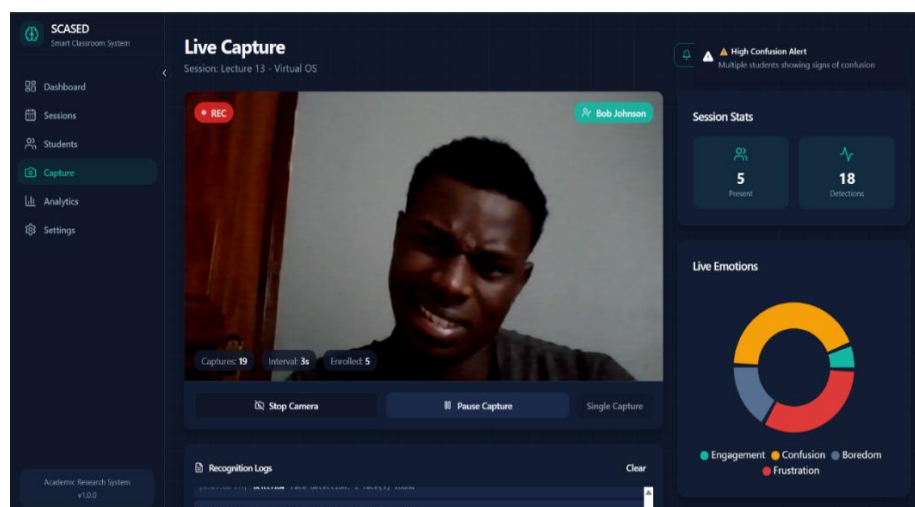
SCASED
Smart Classroom System

Dashboard
Sessions
Students
Capture
Analytics
Settings

Academic Research System
v1.0.0

Live Capture
Session: Lecture 13 - Virtual OS

REC
Bob Johnson

Captures: 19
Interval: 3s
Enrolled: 5

Stop Camera
Pause Capture
Single Capture

Recognition Logs
Clear
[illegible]

High Confusion Alert
Multiple students showing signs of confusion

Session Stats
5
Present
18
Detections

Live Emotions

Engagement
Confusion
Boredom
Frustration